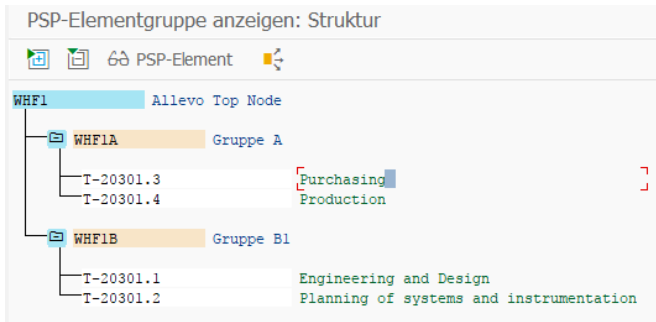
PSP-Elementgruppe anzeigen: Struktur

PSP-Element

WHF1 Allevo Top Node

WHF1A Gruppe A

T-20301.3 Purchasing
T-20301.4 Production

WHF1B Gruppe B1

T-20301.1 Engineering and Design
T-20301.2 Planning of systems and instrumentation